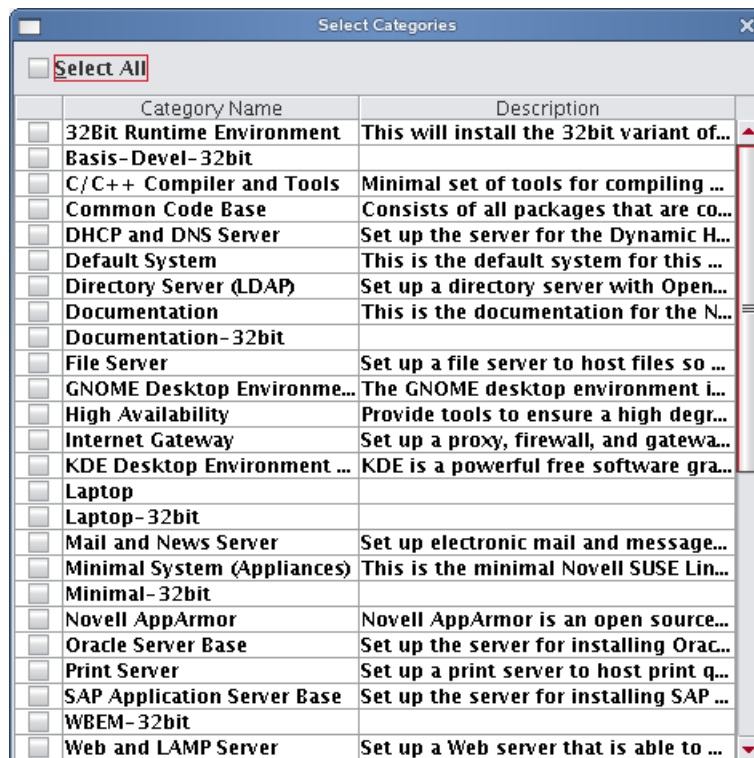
Select Categories

Select All

| | Category Name | Description |
|---|---|---|
| | 32Bit Runtime Environment | This will install the 32bit variant of... |
| | Basis-Devel-32bit | |
| | C/C++ Compiler and Tools | Minimal set of tools for compiling ... |
| | Common Code Base | Consists of all packages that are co... |
| | DHCP and DNS Server | Set up the server for the Dynamic H... |
| | Default System | This is the default system for this ... |
| | Directory Server (LDAP) | Set up a directory server with Open... |
| | Documentation | This is the documentation for the N... |
| | Documentation-32bit | |
| | File Server | Set up a file server to host files so ... |
| | GNOME Desktop Environme... | The GNOME desktop environment i... |
| | High Availability | Provide tools to ensure a high degr... |
| | Internet Gateway | Set up a proxy, firewall, and gatewa... |
| | KDE Desktop Environment ... | KDE is a powerful free software gra... |
| | Laptop | |
| | Laptop-32bit | |
| | Mail and News Server | Set up electronic mail and message... |
| | Minimal System (Appliances) | This is the minimal Novell SUSE Lin... |
| | Minimal-32bit | |
| | Novell AppArmor | Novell AppArmor is an open source... |
| | Oracle Server Base | Set up the server for installing Orac... |
| | Print Server | Set up a print server to host print q... |
| | SAP Application Server Base | Set up the server for installing SAP ... |
| | WBEM-32bit | |
| | Web and LAMP Server | Set up a Web server that is able to ... |